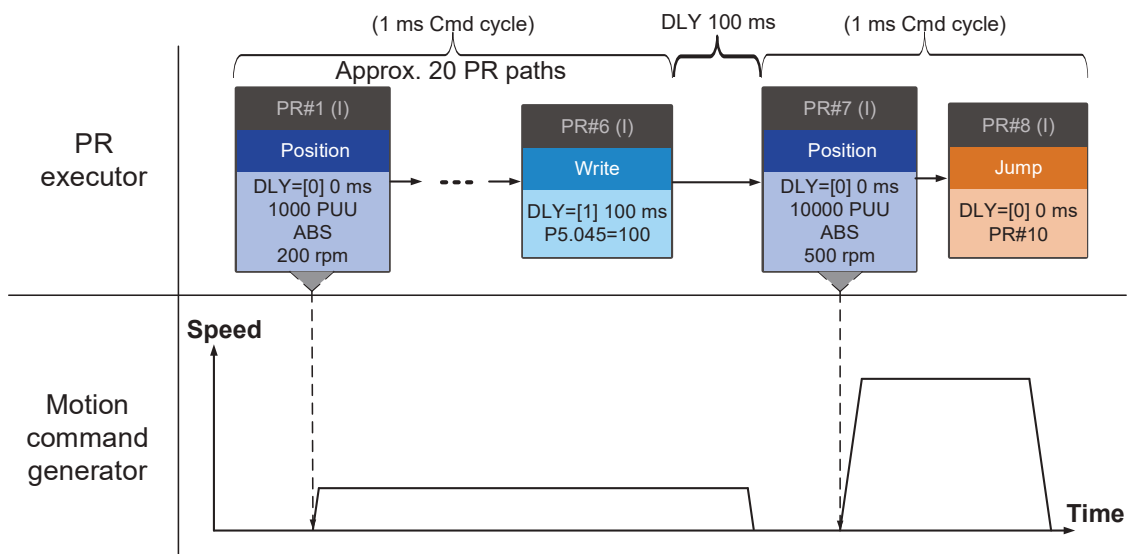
(1 ms Cmd cycle)

DLY 100 ms

(1 ms Cmd cycle)

Approx. 20 PR paths

PR executor

PR#1 (I)
Position
DLY=[0] 0 ms
1000 PUU
ABS
200 rpm

PR#6 (I)
Write
DLY=[1] 100 ms
P5.045=100

PR#7 (I)
Position
DLY=[0] 0 ms
10000 PUU
ABS
500 rpm

PR#8 (I)
Jump
DLY=[0] 0 ms
PR#10

Motion command generator

Speed

Time